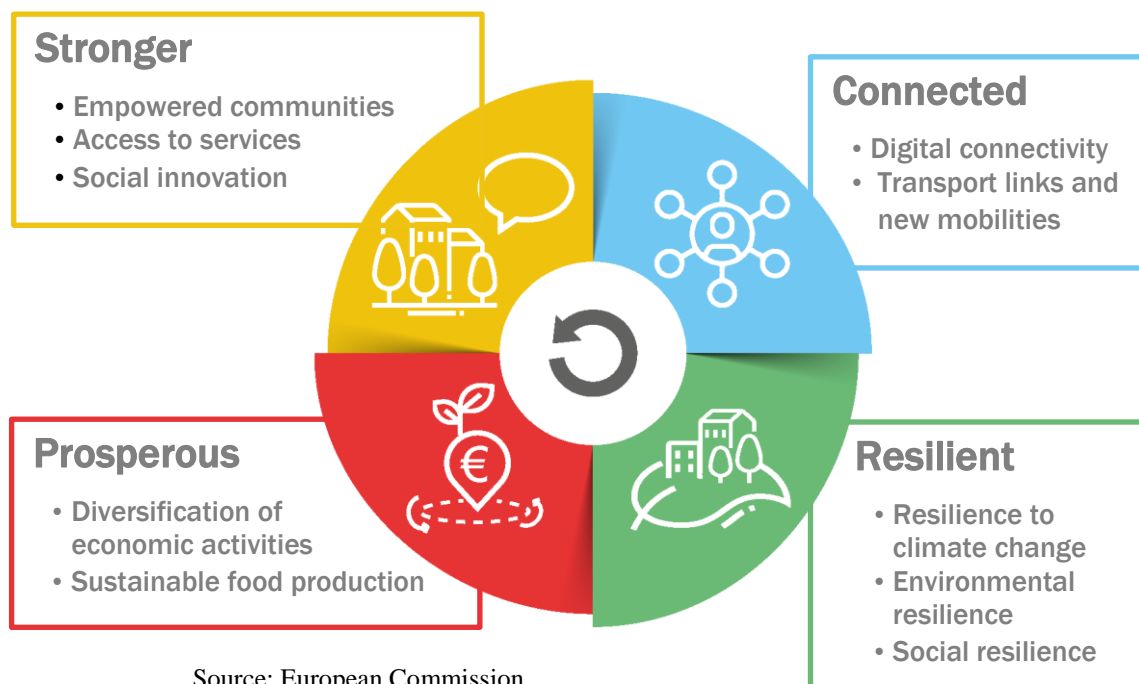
Stronger
• Empowered communities
• Access to services
• Social innovation

Connected
• Digital connectivity
• Transport links and new mobilities

Prosperous
• Diversification of economic activities
• Sustainable food production

Resilient
• Resilience to climate change
• Environmental resilience
• Social resilience

€

Source: European Commission